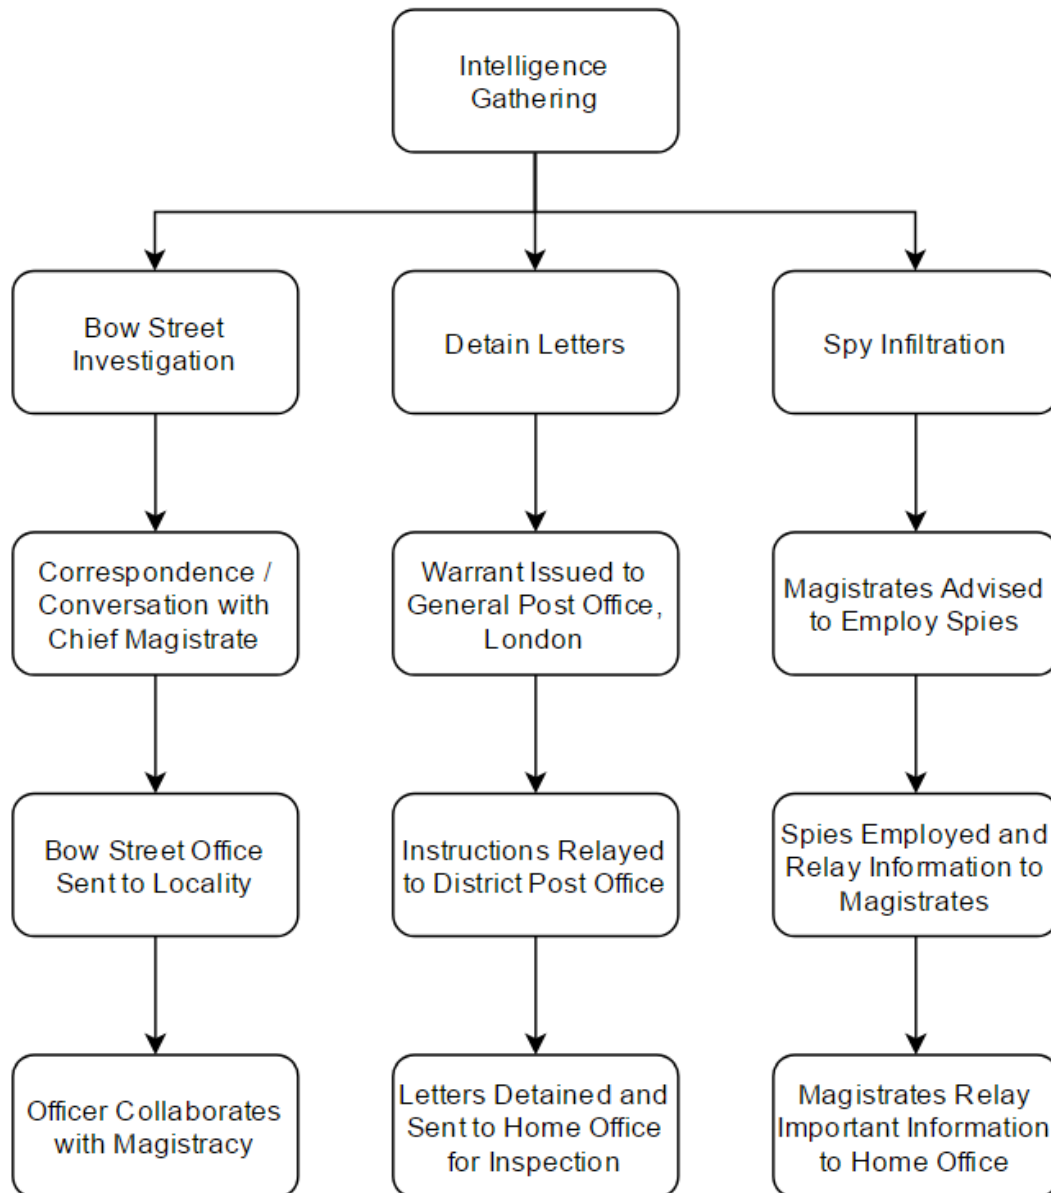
Intelligence Gathering

Bow Street Investigation

Correspondence / Conversation with Chief Magistrate

Bow Street Office Sent to Locality

Officer Collaborates with Magistracy

Detain Letters

Warrant Issued to General Post Office, London

Instructions Relayed to District Post Office

Letters Detained and Sent to Home Office for Inspection

Spy Infiltration

Magistrates Advised to Employ Spies

Spies Employed and Relay Information to Magistrates

Magistrates Relay Important Information to Home Office